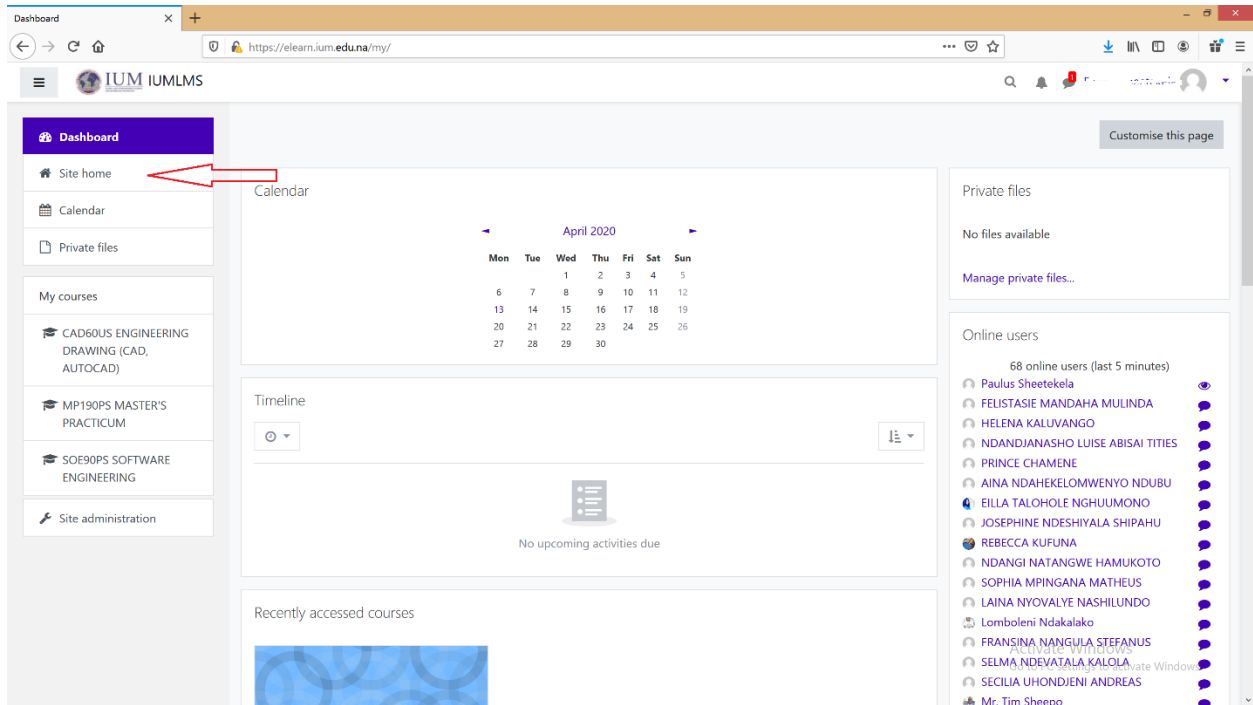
Dashboard ×  +

https://elearn.ium.edu.na/my/

IUM IUMLMS

Dashboard
Site home
Calendar
Private files

My courses
CAD60US ENGINEERING DRAWING (CAD, AUTOCAD)
MP190PS MASTER'S PRACTICUM
SOE90PS SOFTWARE ENGINEERING

Site administration

Customise this page

Calendar

◄ April 2020 ►

| Mon | Tue | Wed | Thu | Fri | Sat | Sun |
|---|---|---|---|---|---|---|
| | | 1 | 2 | 3 | 4 | 5 |
| 6 | 7 | 8 | 9 | 10 | 11 | 12 |
| 13 | 14 | 15 | 16 | 17 | 18 | 19 |
| 20 | 21 | 22 | 23 | 24 | 25 | 26 |
| 27 | 28 | 29 | 30 | | | |

Timeline

No upcoming activities due

Recently accessed courses

Private files

No files available

Manage private files...

Online users

68 online users (last 5 minutes)
Paulus Sheetekela
FELISTASIE MANDAHA MULINDA
HELENA KALUVANGO
NDANDJANASHO LUISE ABISAI TITIES
PRINCE CHAMENE
AINA NDAHEKELOMWENYO NDUBU
EILLA TALOHOLE NGHUUMONO
JOSEPHINE NDESHIYALA SHIPAHU
REBECCA KUFUNA
NDANGI NATANGWE HAMUKOTO
SOPHIA MPINGANA MATHEUS
LAINA NYOVALYE NASHILUNDO
Lomboleni Ndakalako
FRANSINA NANGULA STEFANUS
SELMA NDEVATALA KALOLA
SECILIA UHONDJENI ANDREAS
Mr. Tim Sheepo

Activate Windows
Go to PC settings to activate Windows.